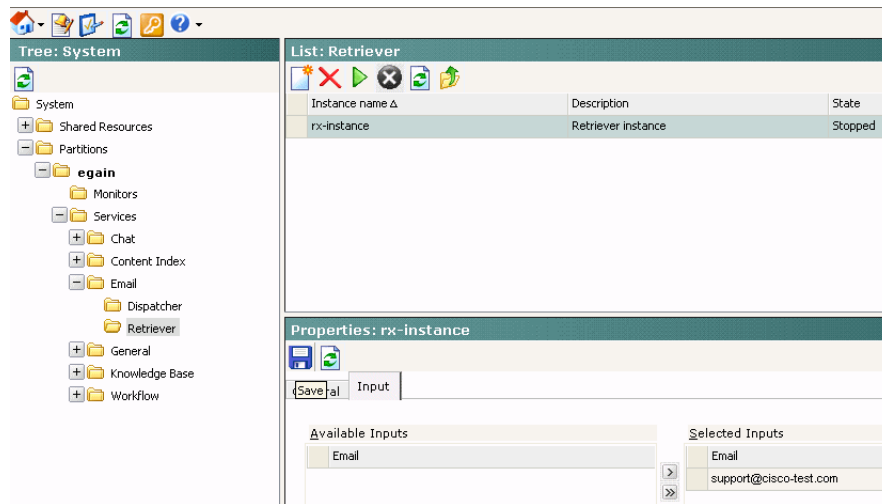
Tree: System

System
Shared Resources
Partitions
egain
Monitors
Services
Chat
Content Index
Email
Dispatcher
Retriever
General
Knowledge Base
Workflow

List: Retriever

| Instance name ∆ | Description | State |
|---|---|---|
| rx-instance | Retriever instance | Stopped |

Properties: rx-instance

Save ral Input

Available Inputs

Email

Selected Inputs

Email
support@cisco-test.com